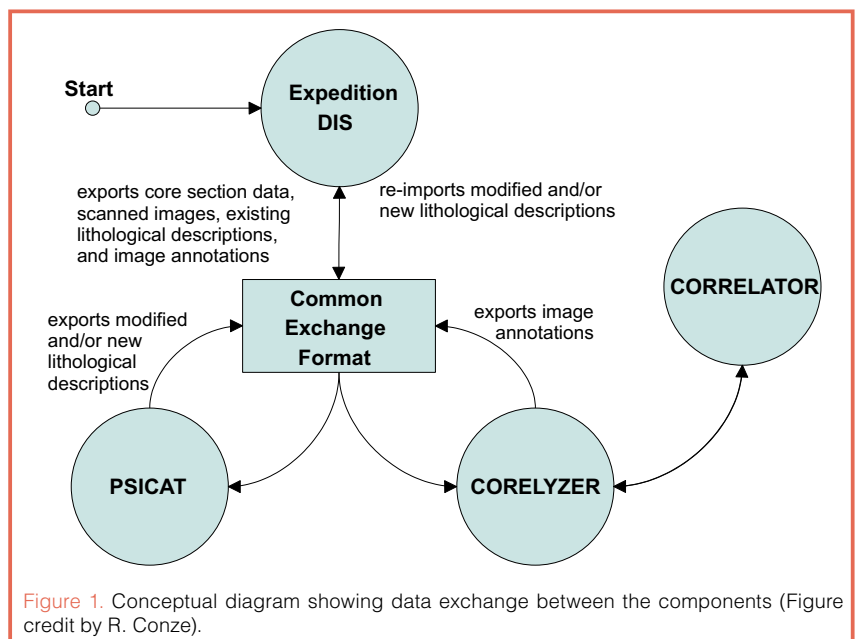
Start

Expedition DIS

exports core section data, scanned images, existing lithological descriptions, and image annotations

re-imports modified and/or new lithological descriptions

CORRELATOR

Common Exchange Format

exports modified and/or new lithological descriptions

exports image annotations

PSICAT

CORELYZER

Figure 1. Conceptual diagram showing data exchange between the components (Figure credit by R. Conze).